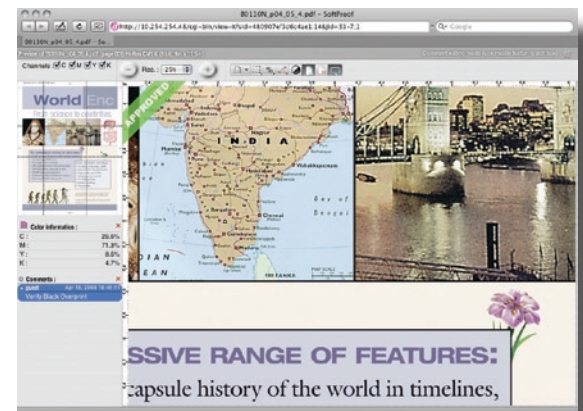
80110N_p04_05_4.pdf - SoftProof

http://10.254.254.4/cgi-bin/view-kf?id=

Q- Google

Channels C M Y K

Res.: 25%

World En

APPROVED

INDIA

Bay of Bengal

Vishakhapatnam

DIAN

EAN

SRI LANKA

Color information:

C: 29.8%

M: 71.3%

Y: 8.6%

K: 4.7%

Comments:

guest

Verify Black Overprint

SSIVE RANGE OF FEATURES:

capsule history of the world in timelines,